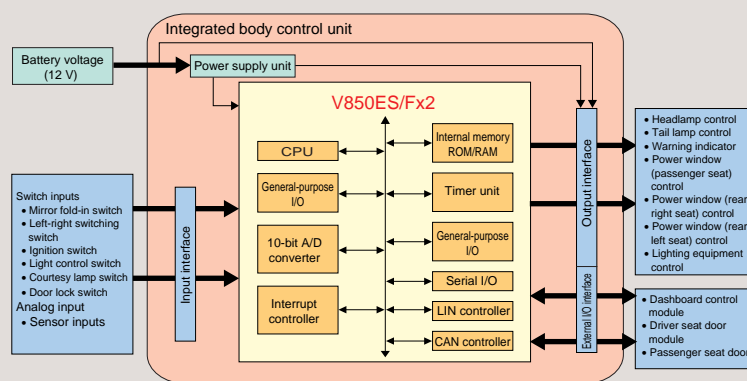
Integrated body control unit

Battery voltage (12 V)

Power supply unit

V850ES/Fx2

CPU

General-purpose I/O

10-bit A/D converter

Interrupt controller

Internal memory ROM/RAM

Timer unit

General-purpose I/O

Serial I/O

LIN controller

CAN controller

Switch inputs
• Mirror fold-in switch
• Left-right switching switch
• Ignition switch
• Light control switch
• Courtesy lamp switch
• Door lock switch
Analog input
• Sensor inputs

Input interface

Output interface

External I/O interface

• Headlamp control
• Tail lamp control
• Warning indicator
• Power window (passenger seat) control
• Power window (rear right seat) control
• Power window (rear left seat) control
• Lighting equipment control

• Dashboard control module
• Driver seat door module
• Passenger seat door